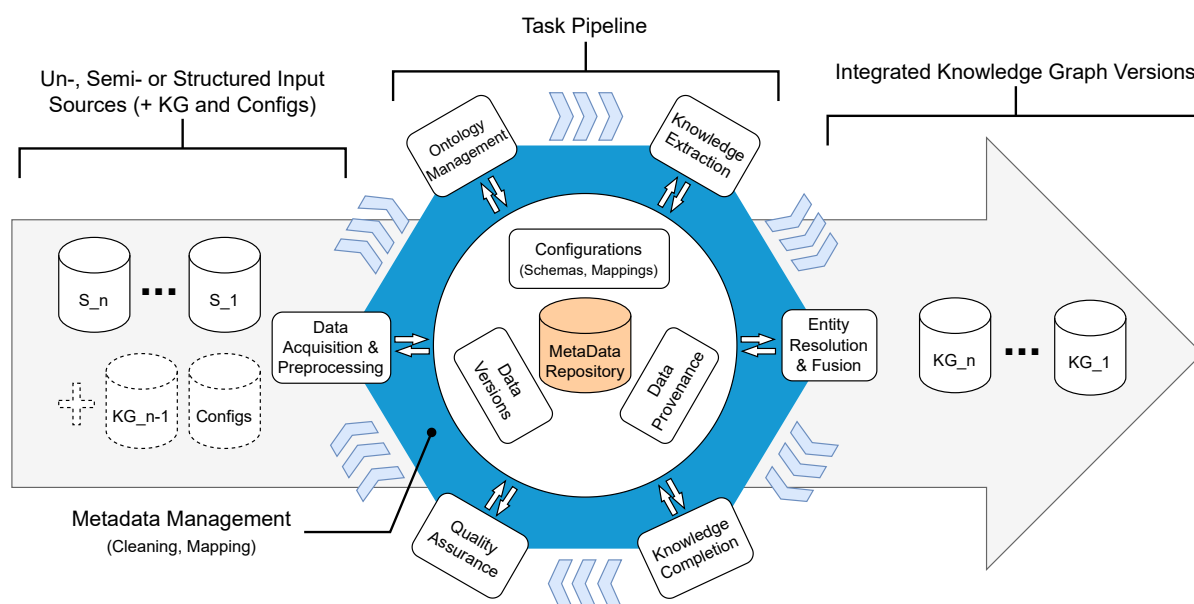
Task Pipeline

Un-, Semi- or Structured Input Sources (+ KG and Configs)

Integrated Knowledge Graph Versions

Ontology Management

Knowledge Extraction

Configurations (Schemas, Mappings)

S_n

...

S_1

Data Acquisition & Preprocessing

MetaData Repository

Data Versions

Data Provenance

Entity Resolution & Fusion

KG_n

...

KG_1

KG_n-1

Configs

Metadata Management (Cleaning, Mapping)

Quality Assurance

Knowledge Completion